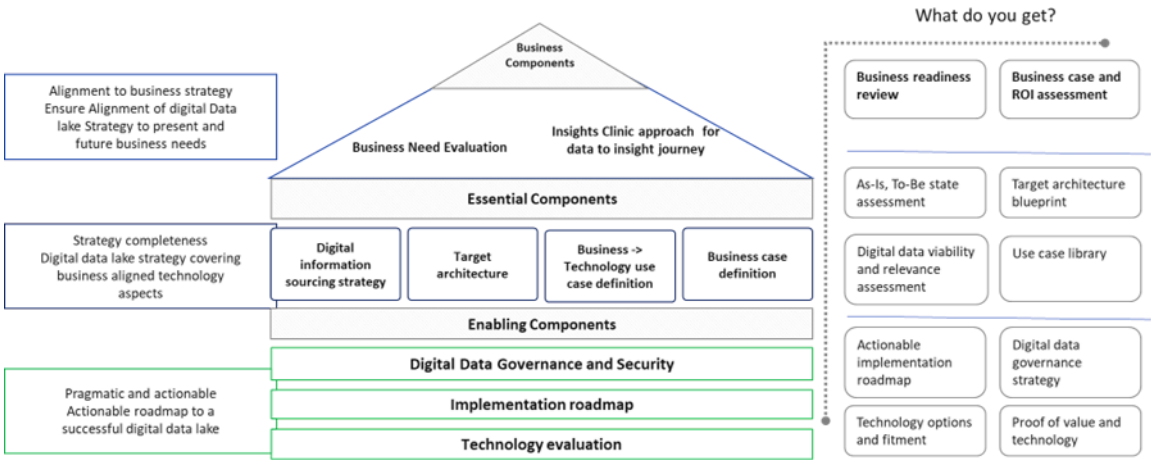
What do you get?

Alignment to business strategy
Ensure Alignment of digital Data lake Strategy to present and future business needs

Business Components

Business Need Evaluation

Insights Clinic approach for data to insight journey

Essential Components

Strategy completeness
Digital data lake strategy covering business aligned technology aspects

Digital information sourcing strategy

Target architecture

Business -> Technology use case definition

Business case definition

Enabling Components

Digital Data Governance and Security

Pragmatic and actionable
Actionable roadmap to a successful digital data lake

Implementation roadmap

Technology evaluation

Business readiness review

Business case and ROI assessment

As-Is, To-Be state assessment

Target architecture blueprint

Digital data viability and relevance assessment

Use case library

Actionable implementation roadmap

Digital data governance strategy

Technology options and fitment

Proof of value and technology